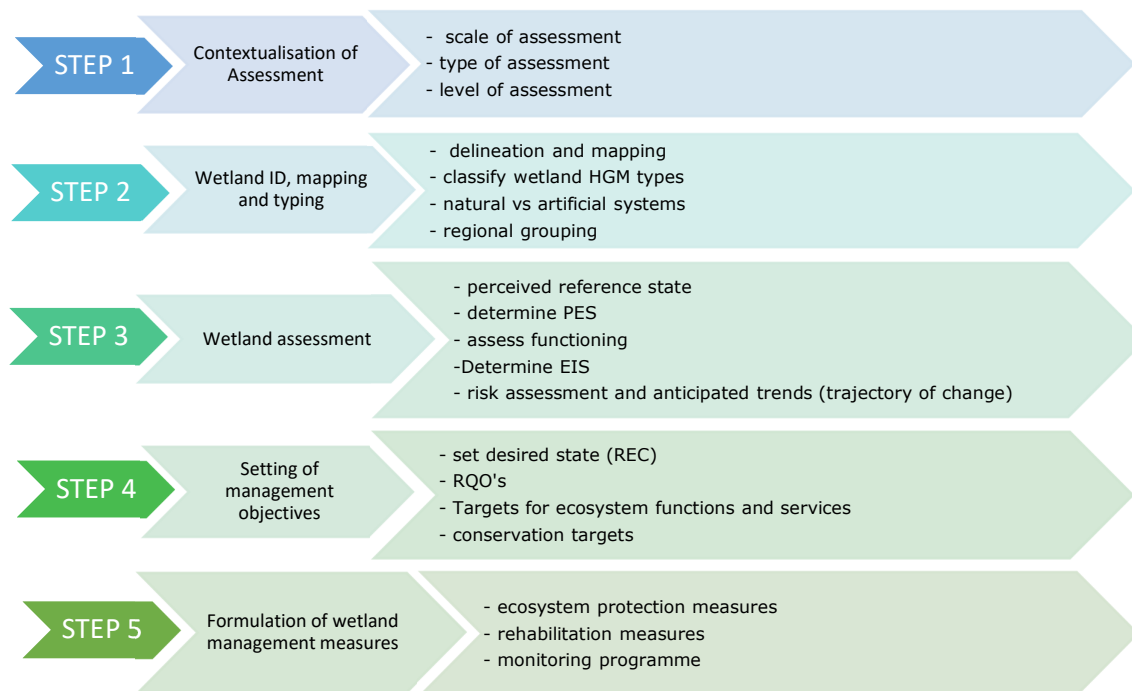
STEP 1

Contextualisation of Assessment

- scale of assessment
- type of assessment
- level of assessment

STEP 2

Wetland ID, mapping and typing

- delineation and mapping
- classify wetland HGM types
- natural vs artificial systems
- regional grouping

STEP 3

Wetland assessment

- perceived reference state
- determine PES
- assess functioning
-Determine EIS
- risk assessment and anticipated trends (trajectory of change)

STEP 4

Setting of management objectives

- set desired state (REC)
- RQO's
- Targets for ecosystem functions and services
- conservation targets

STEP 5

Formulation of wetland management measures

- ecosystem protection measures
- rehabilitation measures
- monitoring programme